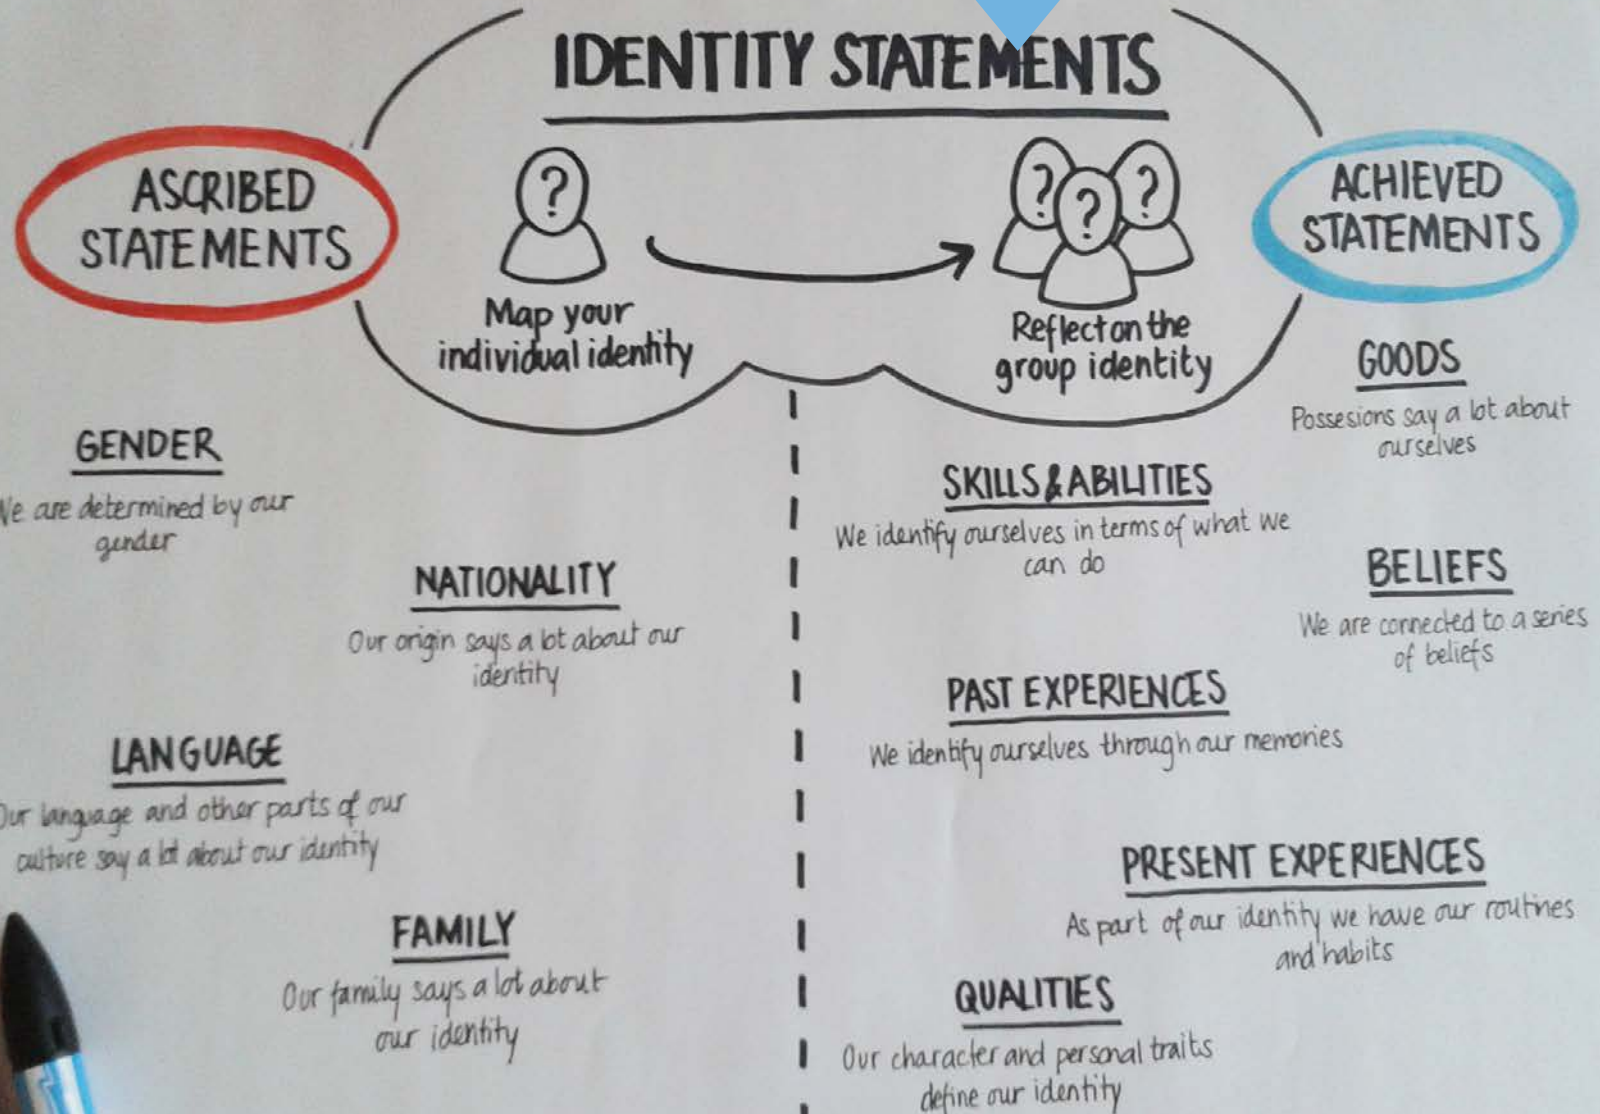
IDENTITY STATEMENTS

ASCRIBED STATEMENTS

Map your individual identity

Reflect on the group identity

ACHIEVED STATEMENTS

GOODS
Possesions say a lot about ourselves

GENDER
We are determined by our gender

SKILLS & ABILITIES
We identify ourselves in terms of what we can do

NATIONALITY
Our origin says a lot about our identity

BELIEFS
We are connected to a series of beliefs

PAST EXPERIENCES
We identify ourselves through our memories

LANGUAGE
Our language and other parts of our culture say a lot about our identity

PRESENT EXPERIENCES
As part of our identity we have our routines and habits

FAMILY
Our family says a lot about our identity

QUALITIES
Our character and personal traits define our identity